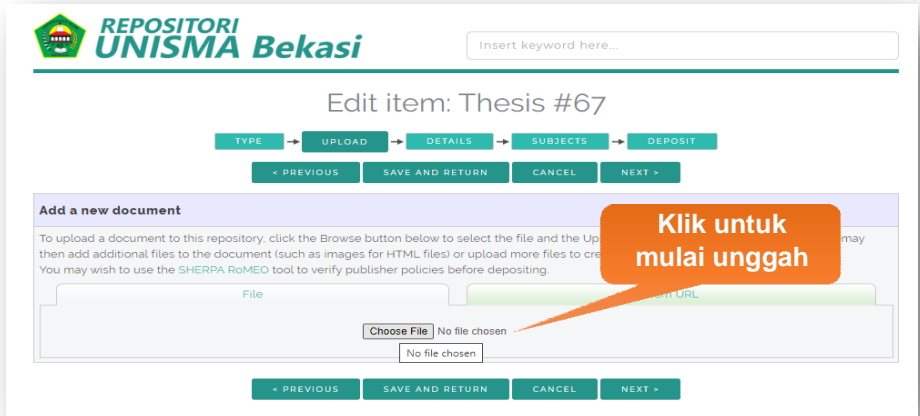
REPOSITORI UNISMA Bekasi

Insert keyword here...

Edit item: Thesis #67

TYPE → UPLOAD → DETAILS → SUBJECTS → DEPOSIT

< PREVIOUS | SAVE AND RETURN | CANCEL | NEXT >

Add a new document

To upload a document to this repository, click the Browse button below to select the file and the Up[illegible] may then add additional files to the document (such as images for HTML files) or upload more files to cre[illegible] You may wish to use the SHERPA RoMEO tool to verify publisher policies before depositing.

Klik untuk mulai unggah

File | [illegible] URL

Choose File No file chosen

No file chosen

< PREVIOUS | SAVE AND RETURN | CANCEL | NEXT >